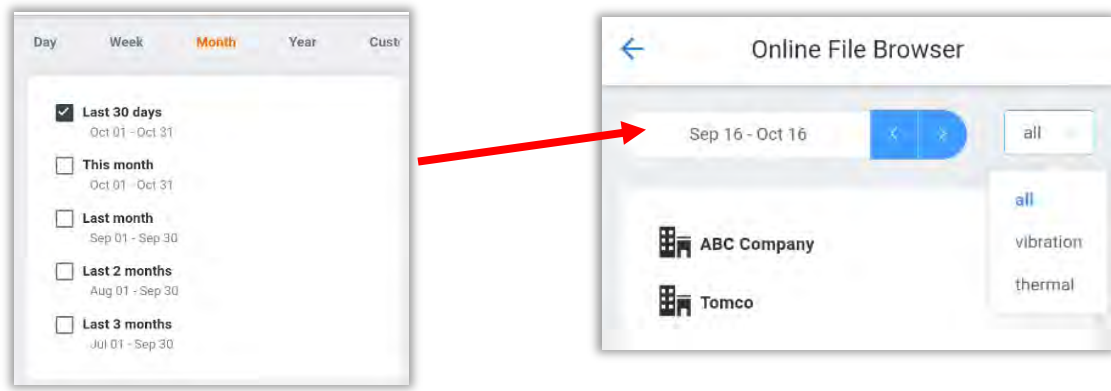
Day Week Month Year Cust

Last 30 days
Oct 01 - Oct 31

This month
Oct 01 - Oct 31

Last month
Sep 01 - Sep 30

Last 2 months
Aug 01 - Sep 30

Last 3 months
Jul 01 - Sep 30

Online File Browser

Sep 16 - Oct 16

all

all
vibration
thermal

ABC Company

Tomco